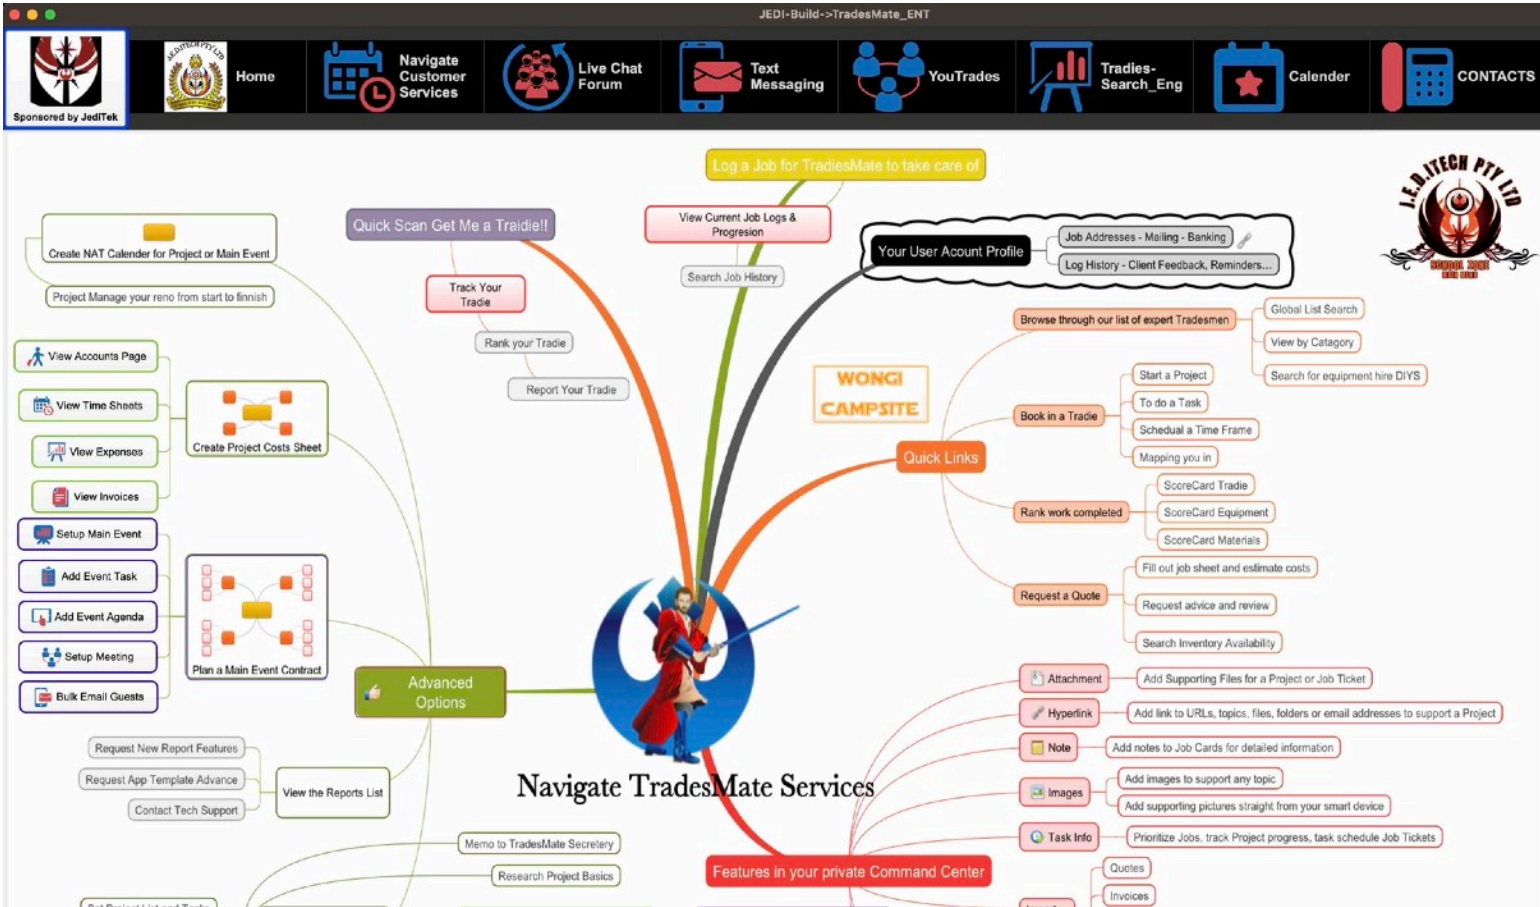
JEDI-Build->TradesMate_ENT

Sponsored by JediTek

Home

Navigate Customer Services

Live Chat Forum

Text Messaging

YouTrades

Tradies-Search_Eng

Calender

CONTACTS

Log a Job for TradiesMate to take care of

View Current Job Logs & Progresion

Search Job History

Quick Scan Get Me a Traidie!!

Track Your Tradie

Rank your Tradie

Report Your Tradie

Your User Acount Profile

Job Addresses - Mailing - Banking

Log History - Client Feedback, Reminders...

J.E.D.ITECH PTY LTD

Create NAT Calender for Project or Main Event

Project Manage your reno from start to finnish

View Accounts Page

View Time Sheets

View Expenses

View Invoices

Create Project Costs Sheet

Setup Main Event

Add Event Task

Add Event Agenda

Setup Meeting

Bulk Email Guests

Plan a Main Event Contract

Advanced Options

WONGI CAMPSITE

Browse through our list of expert Tradesmen

Global List Search

View by Catagory

Search for equipment hire DIYS

Book in a Tradie

Start a Project

To do a Task

Schedual a Time Frame

Mapping you in

Quick Links

Rank work completed

ScoreCard Tradie

ScoreCard Equipment

ScoreCard Materials

Request a Quote

Fill out job sheet and estimate costs

Request advice and review

Search Inventory Availability

Attachment

Add Supporting Files for a Project or Job Ticket

Hyperlink

Add link to URLs, topics, files, folders or email addresses to support a Project

Note

Add notes to Job Cards for detailed information

Images

Add images to support any topic

Add supporting pictures straight from your smart device

Task Info

Prioritize Jobs, track Project progress, task schedule Job Tickets

Quotes

Invoices

Request New Report Features

Request App Template Advance

Contact Tech Support

View the Reports List

Navigate TradesMate Services

Memo to TradesMate Secretery

Research Project Basics

Features in your private Command Center